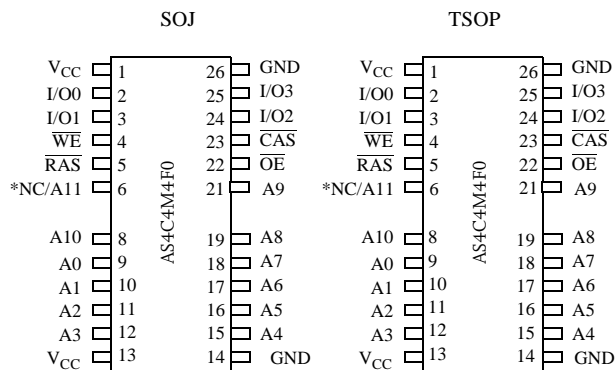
SOJ

$V_{CC}$ 1
I/O0 2
I/O1 3
$\overline{WE}$ 4
$\overline{RAS}$ 5
*NC/A11 6
A10 8
A0 9
A1 10
A2 11
A3 12
$V_{CC}$ 13

AS4C4M4F0

26 GND
25 I/O3
24 I/O2
23 $\overline{CAS}$
22 $\overline{OE}$
21 A9
19 A8
18 A7
17 A6
16 A5
15 A4
14 GND

TSOP

$V_{CC}$ 1
I/O0 2
I/O1 3
$\overline{WE}$ 4
$\overline{RAS}$ 5
*NC/A11 6
A10 8
A0 9
A1 10
A2 11
A3 12
$V_{CC}$ 13

AS4C4M4F0

26 GND
25 I/O3
24 I/O2
23 $\overline{CAS}$
22 $\overline{OE}$
21 A9
19 A8
18 A7
17 A6
16 A5
15 A4
14 GND